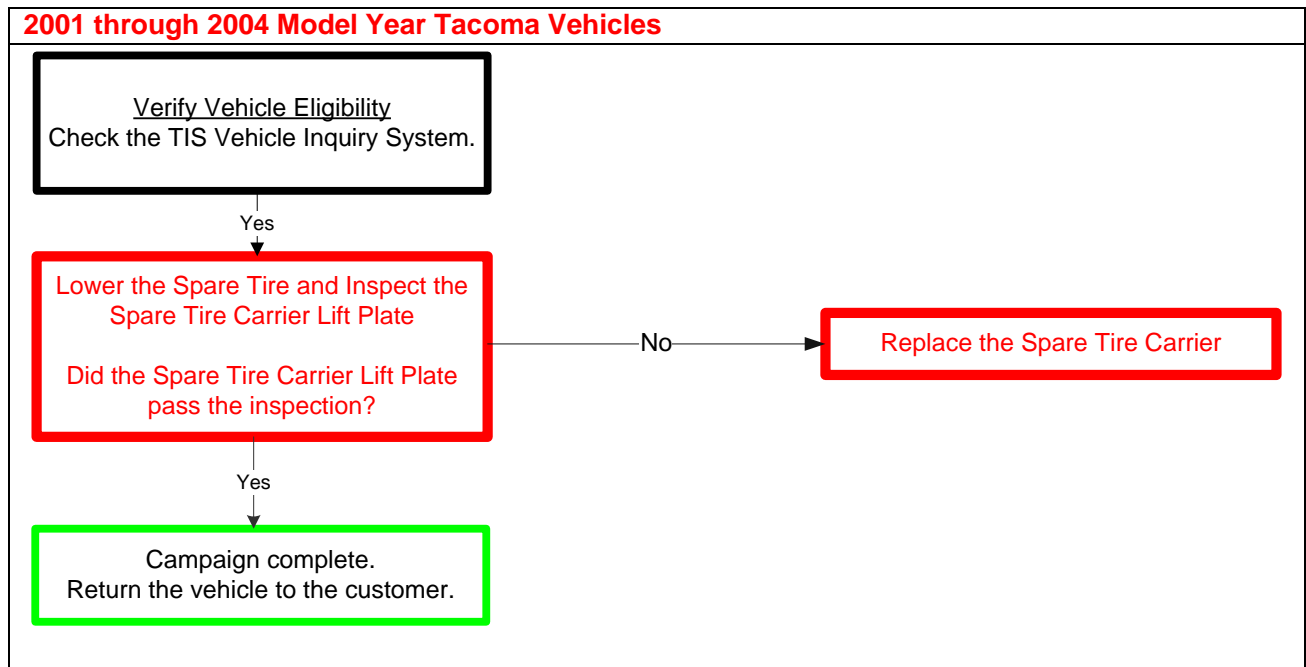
2001 through 2004 Model Year Tacoma Vehicles

Verify Vehicle Eligibility
Check the TIS Vehicle Inquiry System.

Yes

Lower the Spare Tire and Inspect the Spare Tire Carrier Lift Plate

Did the Spare Tire Carrier Lift Plate pass the inspection?

No

Replace the Spare Tire Carrier

Yes

Campaign complete.
Return the vehicle to the customer.